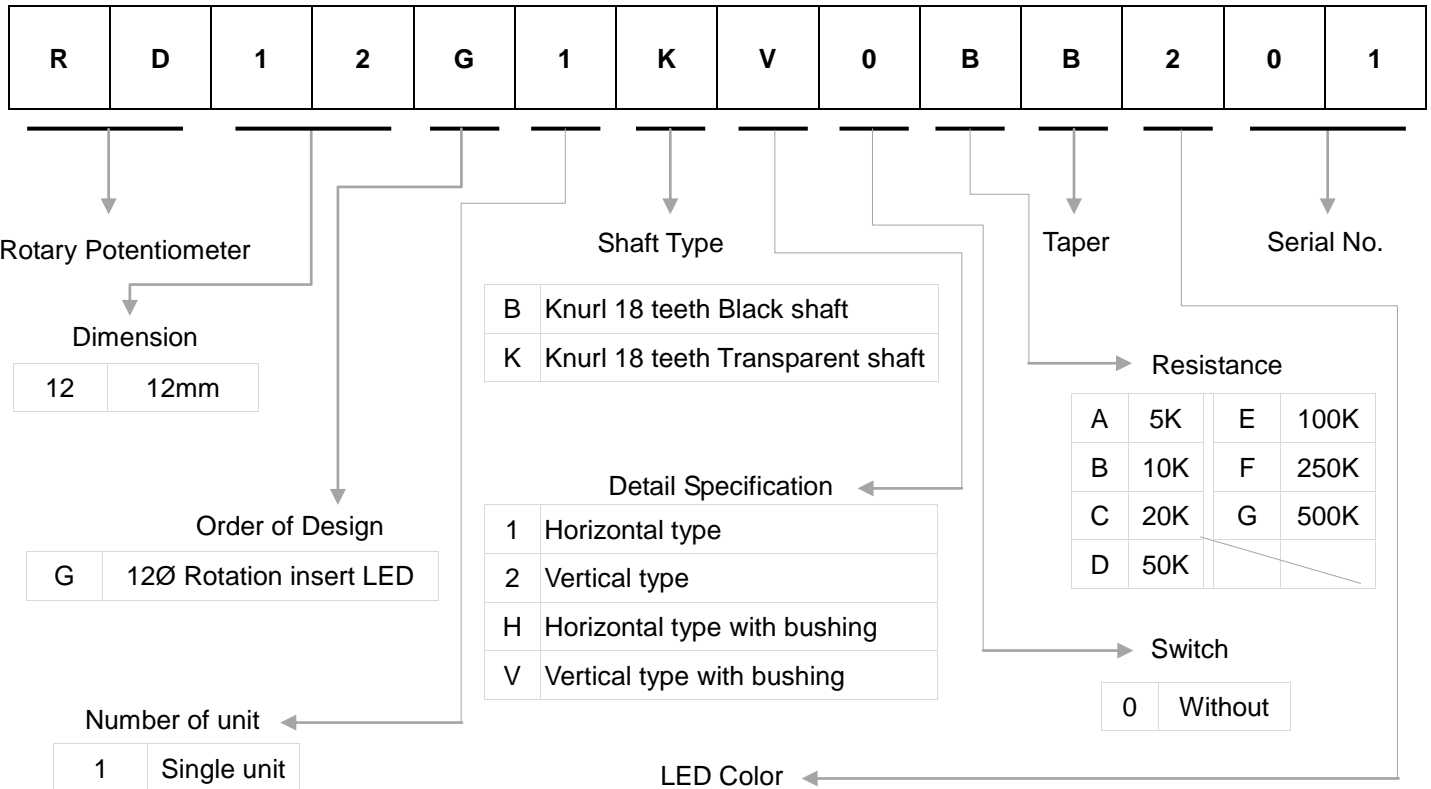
| R | D | 1 | 2 | G | 1 | K | V | 0 | B | B | 2 | 0 | 1 |
|---|---|---|---|---|---|---|---|---|---|---|---|---|---|

Rotary Potentiometer

Shaft Type

Taper

Serial No.

| B | Knurl 18 teeth Black shaft |
|---|---|
| K | Knurl 18 teeth Transparent shaft |

Dimension

| 12 | 12mm |
|---|---|

Resistance

| A | 5K | E | 100K |
|---|---|---|---|
| B | 10K | F | 250K |
| C | 20K | G | 500K |
| D | 50K | | |

Detail Specification

| 1 | Horizontal type |
|---|---|
| 2 | Vertical type |
| H | Horizontal type with bushing |
| V | Vertical type with bushing |

Order of Design

| G | 12Ø Rotation insert LED |
|---|---|

Switch

| 0 | Without |
|---|---|

Number of unit

| 1 | Single unit |
|---|---|

LED Color